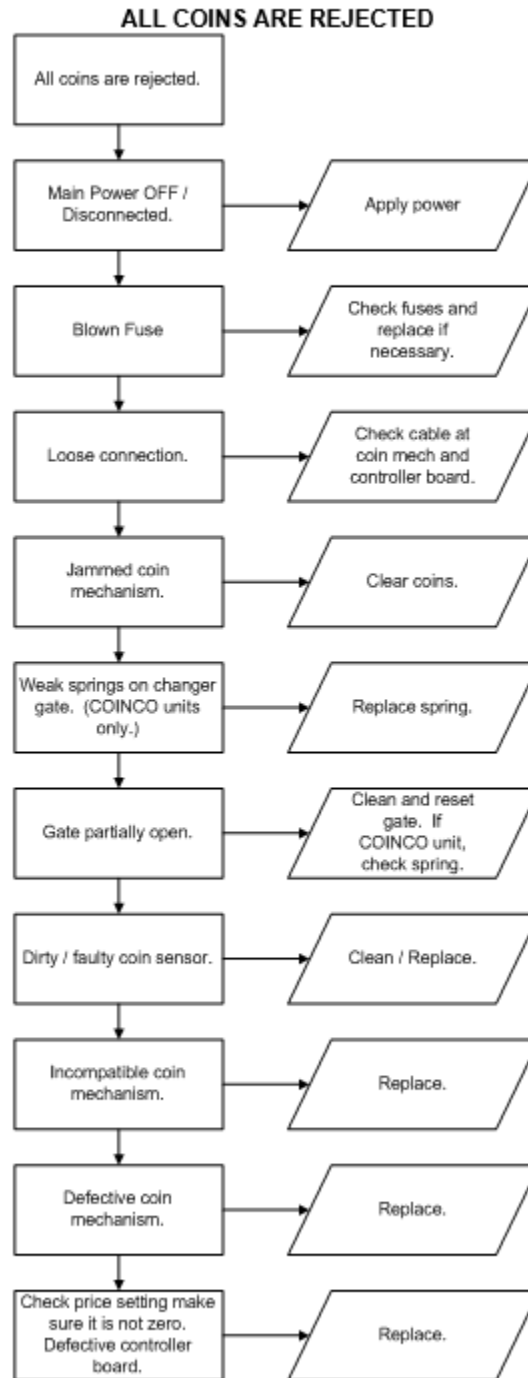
ALL COINS ARE REJECTED

All coins are rejected.

Main Power OFF / Disconnected.

Apply power

Blown Fuse

Check fuses and replace if necessary.

Loose connection.

Check cable at coin mech and controller board.

Jammed coin mechanism.

Clear coins.

Weak springs on changer gate. (COINCO units only.)

Replace spring.

Gate partially open.

Clean and reset gate. If COINCO unit, check spring.

Dirty / faulty coin sensor.

Clean / Replace.

Incompatible coin mechanism.

Replace.

Defective coin mechanism.

Replace.

Check price setting make sure it is not zero. Defective controller board.

Replace.